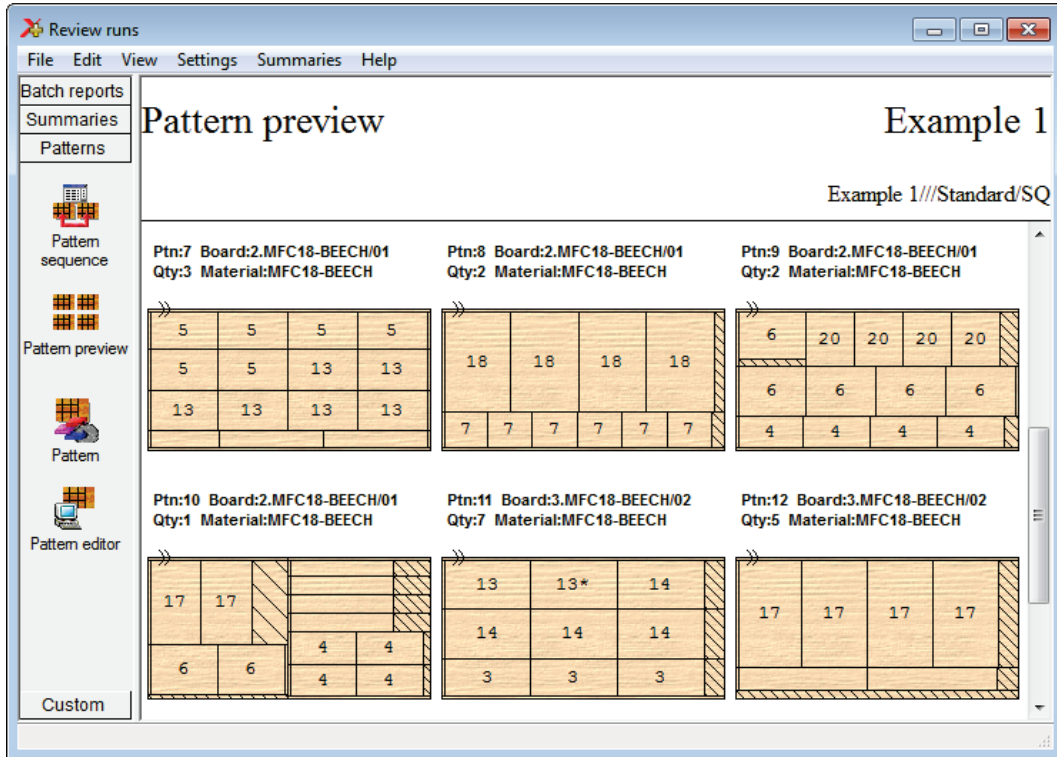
Review runs

File Edit View Settings Summaries Help

Batch reports
Summaries
Patterns

Pattern sequence

Pattern preview

Pattern

Pattern editor

Custom

Pattern preview

Example 1

Example 1///Standard/SQ

Ptn:7 Board:2.MFC18-BEECH/01
Qty:3 Material:MFC18-BEECH

5 5 5 5
5 5 13 13
13 13 13 13

Ptn:8 Board:2.MFC18-BEECH/01
Qty:2 Material:MFC18-BEECH

18 18 18 18
7 7 7 7 7 7

Ptn:9 Board:2.MFC18-BEECH/01
Qty:2 Material:MFC18-BEECH

6 20 20 20 20
6 6 6 6
4 4 4 4

Ptn:10 Board:2.MFC18-BEECH/01
Qty:1 Material:MFC18-BEECH

17 17
4 4
6 6
4 4

Ptn:11 Board:3.MFC18-BEECH/02
Qty:7 Material:MFC18-BEECH

13 13* 14
14 14 14
3 3 3

Ptn:12 Board:3.MFC18-BEECH/02
Qty:5 Material:MFC18-BEECH

17 17 17 17